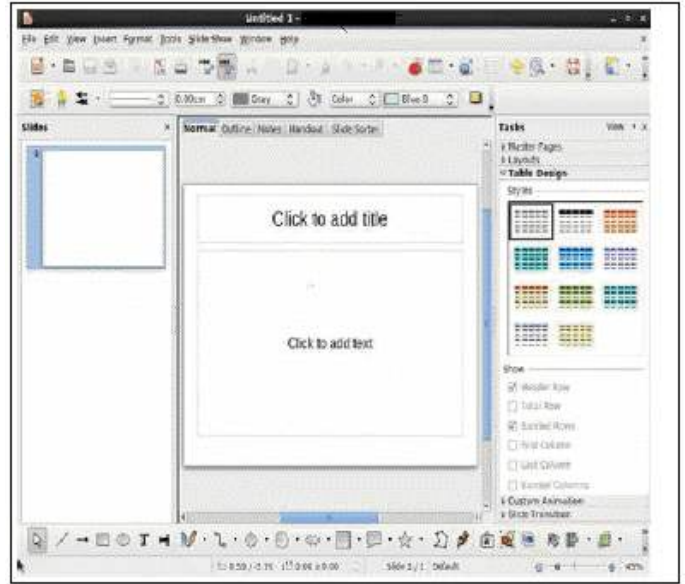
Untitled 1 -

File Edit View Insert Format Tools Slide Show Window Help

0.00cm Gray Color Blue 8

Slides

Normal Outline Notes Handout Slide Sorter

Click to add title

Click to add text

Tasks

View

Master Pages
Layouts
Table Design

Styles

Show

Header Row
Total Row
Banded Rows
First Column
Last Column
Banded Columns

Custom Animation
Slide Transition

Slide 1 / 1 Default

45%